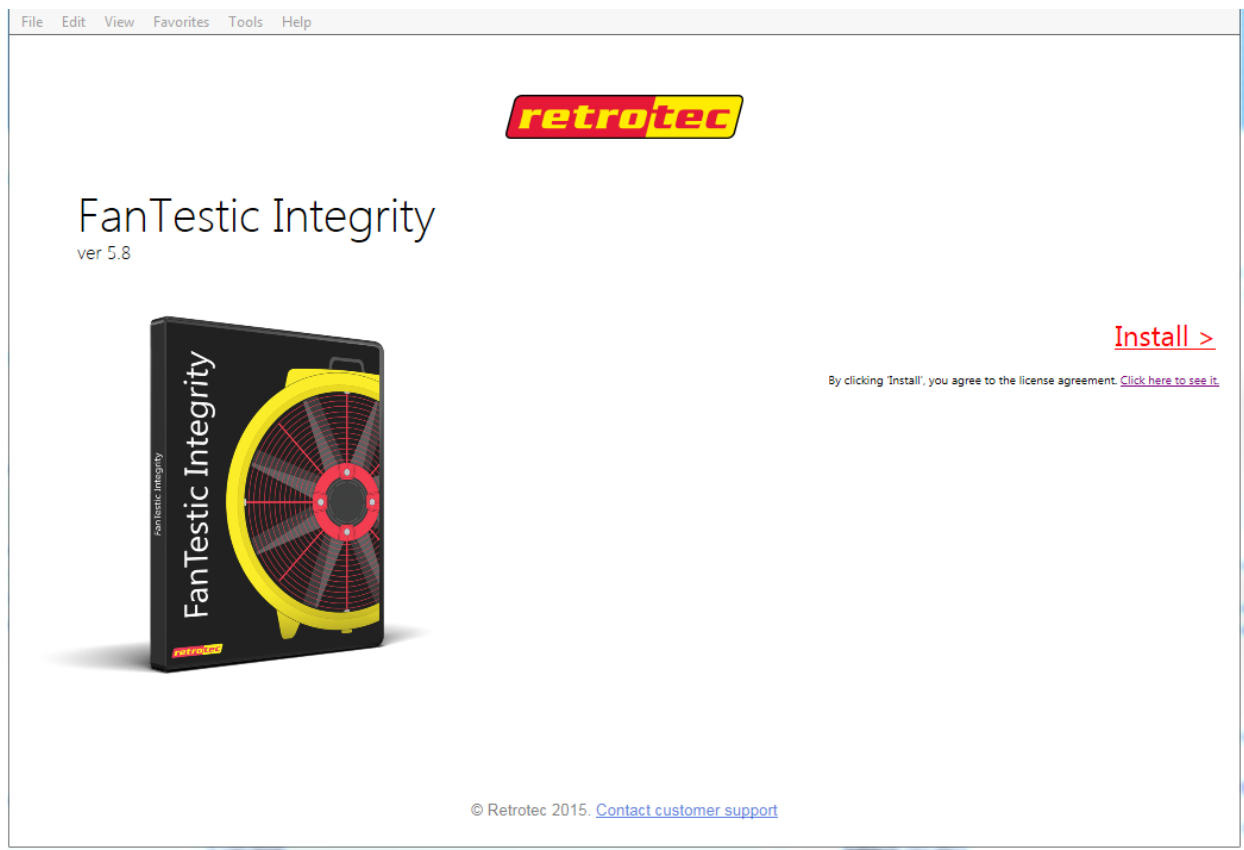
File Edit View Favorites Tools Help

retrotec

FanTestic Integrity
ver 5.8

FanTestic Integrity
FanTestic Integrity
retrotec

Install >

By clicking 'Install', you agree to the license agreement. Click here to see it.

© Retrotec 2015. Contact customer support